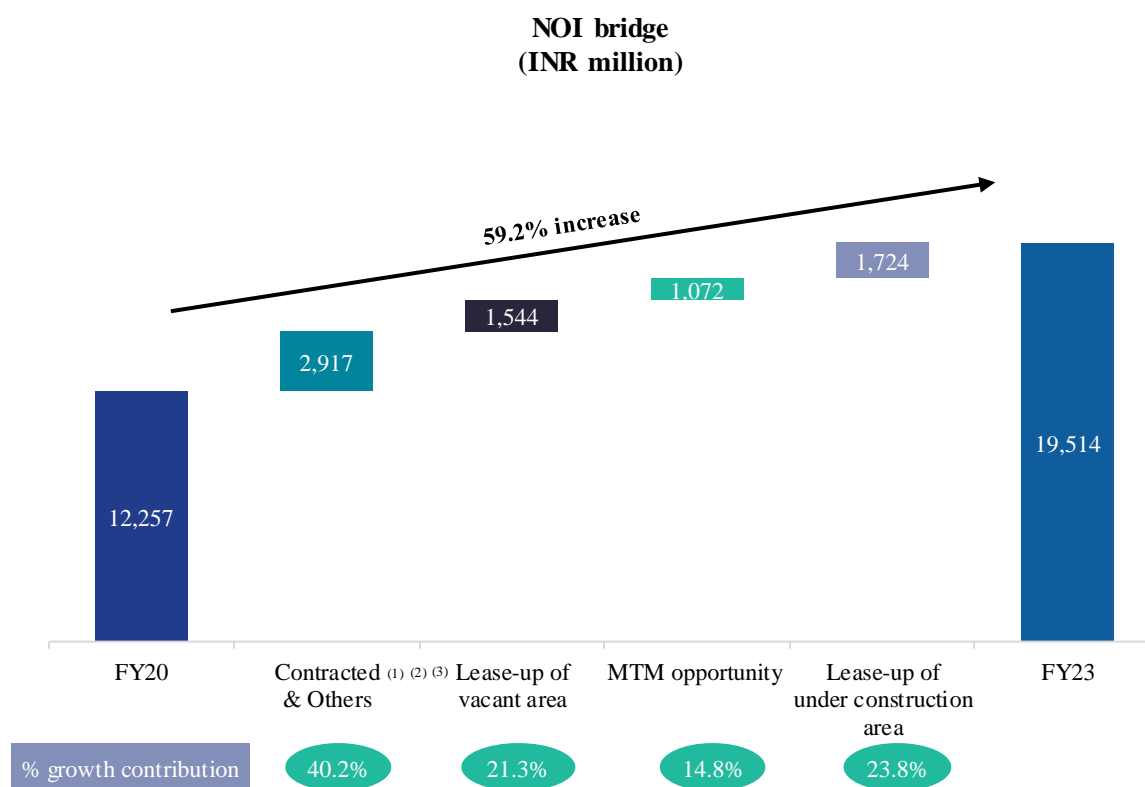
NOI bridge
(INR million)

59.2% increase

12,257

2,917

1,544

1,072

1,724

19,514

FY20

Contracted (1) (2) (3) & Others

Lease-up of vacant area

MTM opportunity

Lease-up of under construction area

FY23

% growth contribution

40.2%

21.3%

14.8%

23.8%